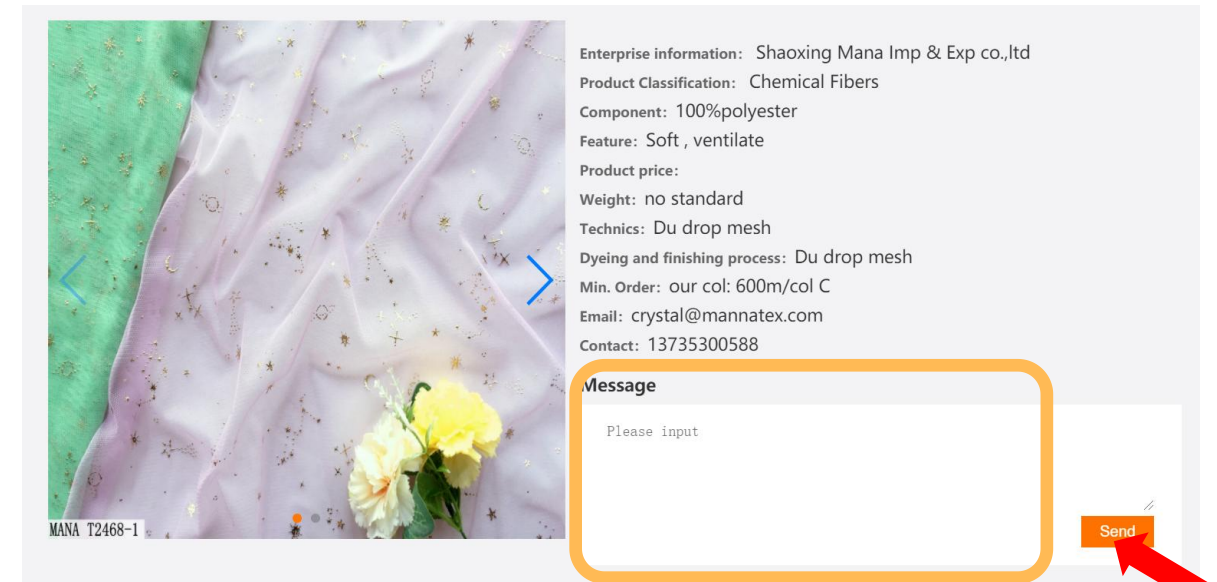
MANA T2468-1

Enterprise information: Shaoxing Mana Imp & Exp co.,ltd
Product Classification: Chemical Fibers
Component: 100%polyester
Feature: Soft , ventilate
Product price:
Weight: no standard
Technics: Du drop mesh
Dyeing and finishing process: Du drop mesh
Min. Order: our col: 600m/col C
Email: crystal@mannatex.com
Contact: 13735300588

Message

Please input

Send